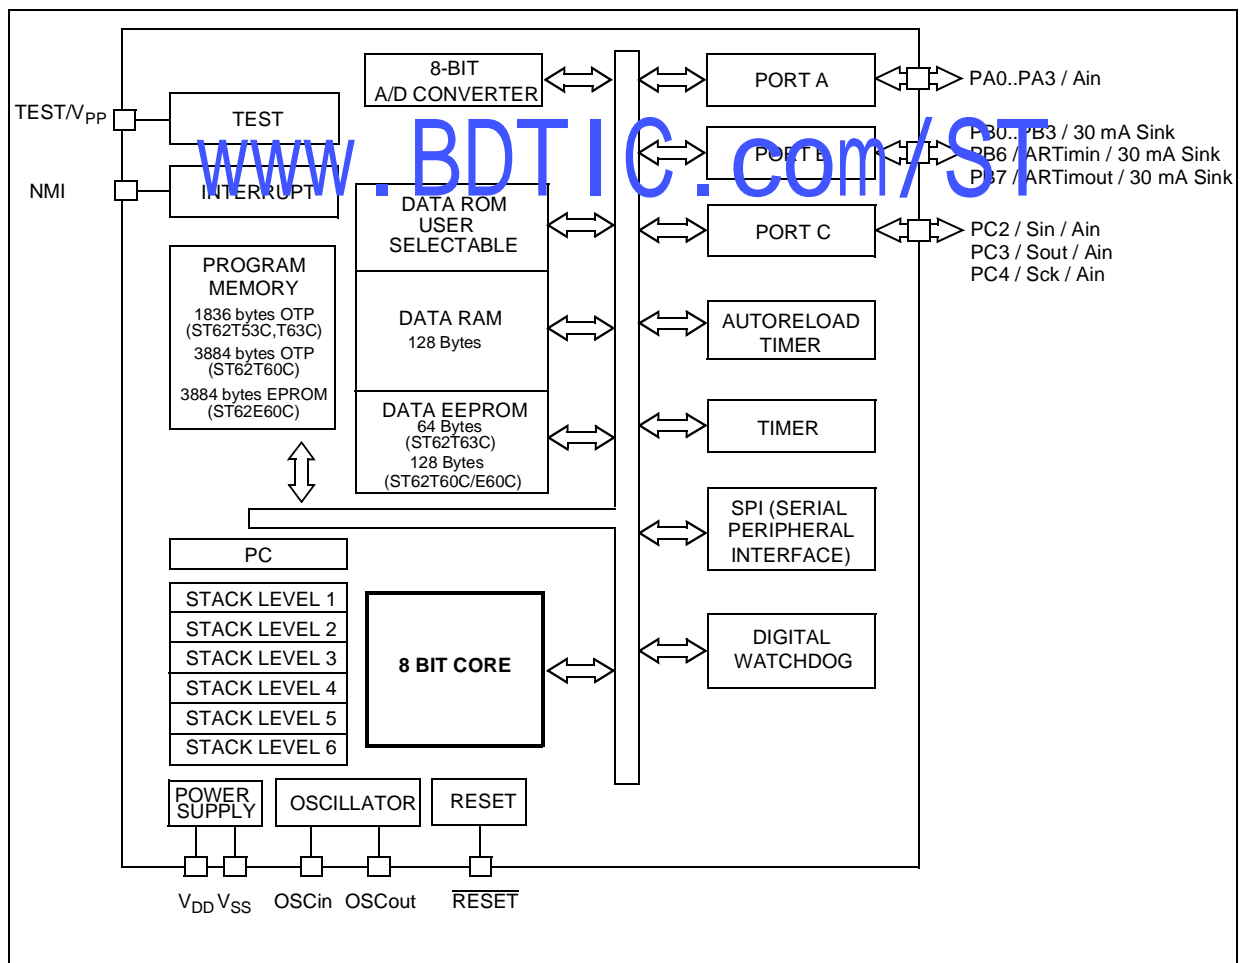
8-BIT
A/D CONVERTER

PORT A

PA0..PA3 / Ain

TEST/$V_{PP}$

TEST

www.BDTIC.com/ST

PORT B

PB0..PB3 / 30 mA Sink
PB6 / ARTimin / 30 mA Sink
PB7 / ARTimout / 30 mA Sink

NMI

INTERRUPT

DATA ROM
USER
SELECTABLE

PORT C

PC2 / Sin / Ain
PC3 / Sout / Ain
PC4 / Sck / Ain

PROGRAM
MEMORY
1836 bytes OTP
(ST62T53C,T63C)
3884 bytes OTP
(ST62T60C)
3884 bytes EPROM
(ST62E60C)

DATA RAM
128 Bytes

AUTORELOAD
TIMER

DATA EEPROM
64 Bytes
(ST62T63C)
128 Bytes
(ST62T60C/E60C)

TIMER

SPI (SERIAL
PERIPHERAL
INTERFACE)

PC

STACK LEVEL 1
STACK LEVEL 2
STACK LEVEL 3
STACK LEVEL 4
STACK LEVEL 5
STACK LEVEL 6

8 BIT CORE

DIGITAL
WATCHDOG

POWER
SUPPLY

OSCILLATOR

RESET

$V_{DD}$ $V_{SS}$

OSCin OSCout

$\overline{RESET}$